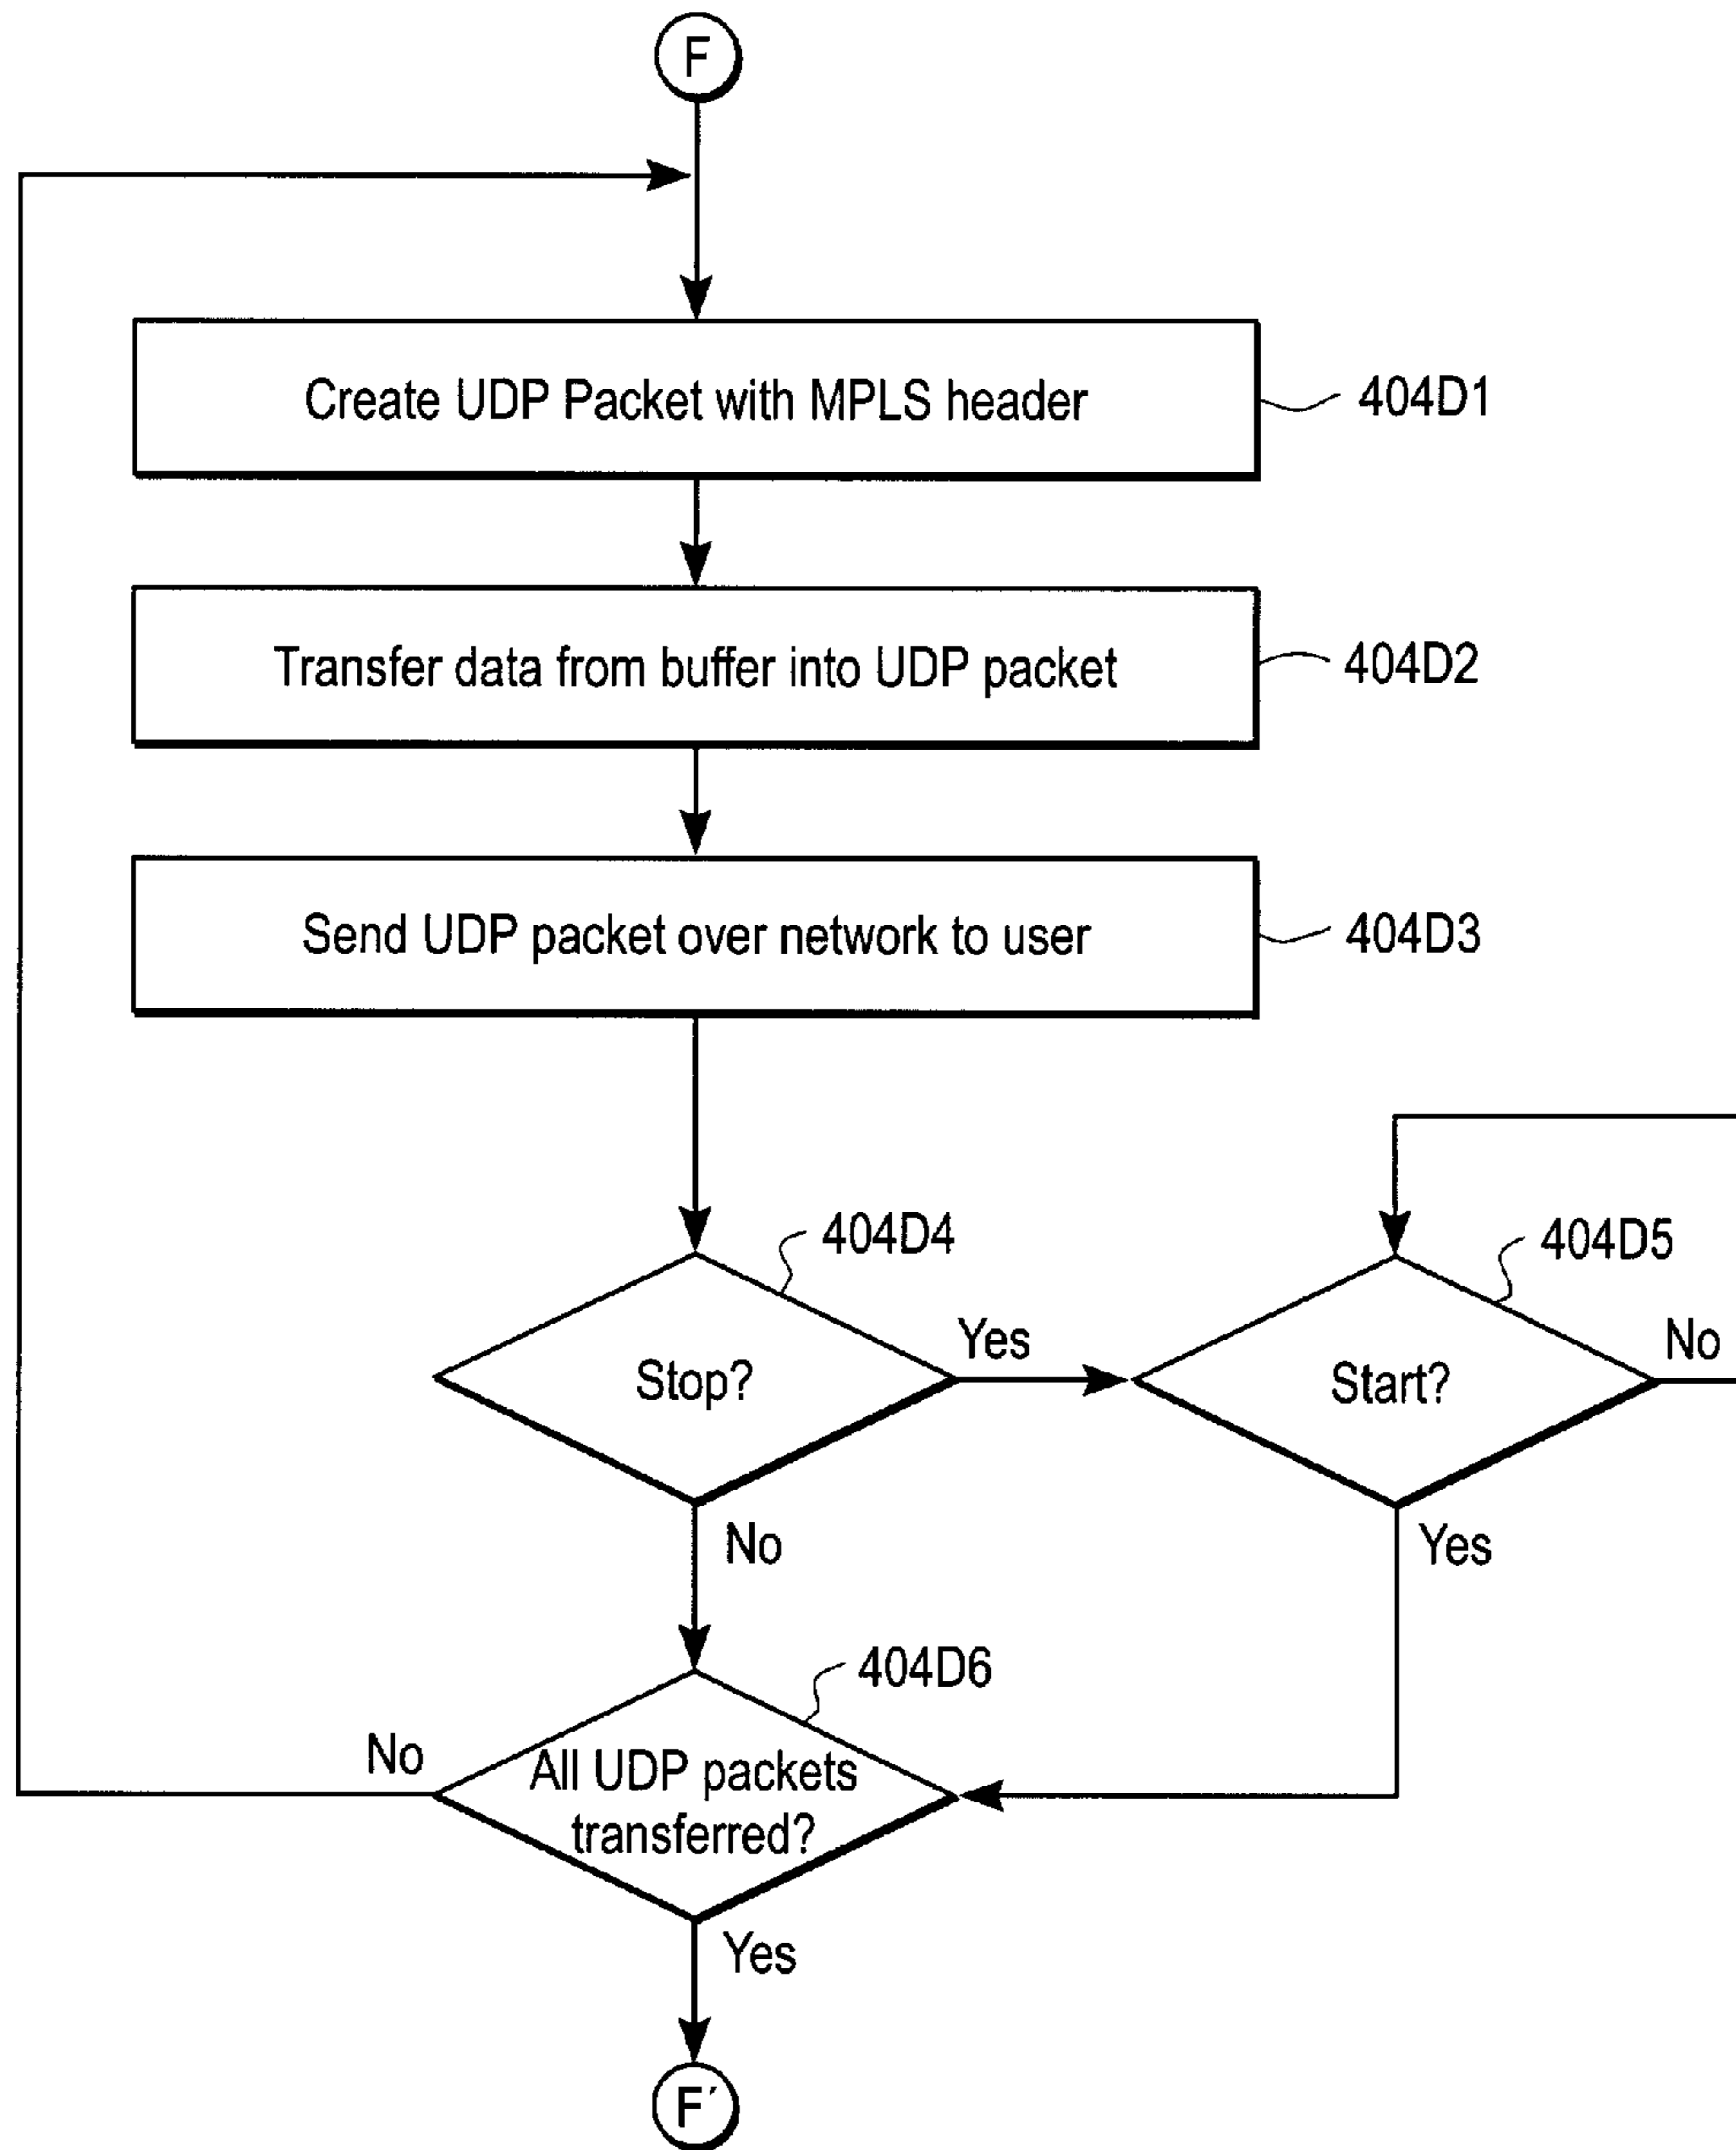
F

Create UDP Packet with MPLS header

404D1

Transfer data from buffer into UDP packet

404D2

Send UDP packet over network to user

404D3

404D4

Stop?

Yes

404D5

Start?

No

No

Yes

404D6

No

All UDP packets transferred?

Yes

F′